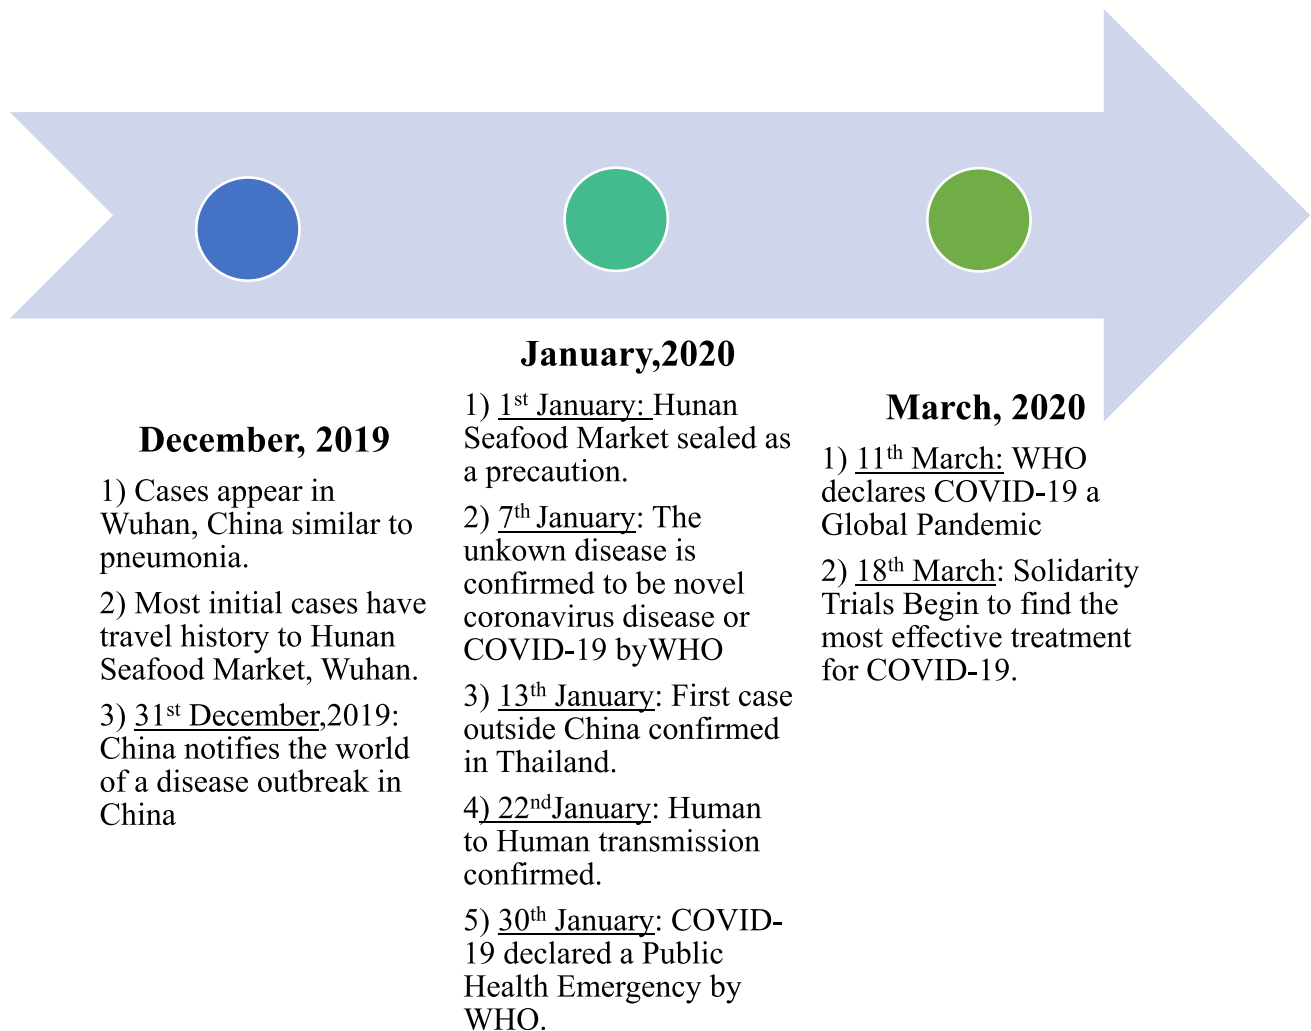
December, 2019

1) Cases appear in Wuhan, China similar to pneumonia.

2) Most initial cases have travel history to Hunan Seafood Market, Wuhan.

3) 31$^{st}$ December,2019: China notifies the world of a disease outbreak in China

January,2020

1) 1$^{st}$ January: Hunan Seafood Market sealed as a precaution.

2) 7$^{th}$ January: The unkown disease is confirmed to be novel coronavirus disease or COVID-19 byWHO

3) 13$^{th}$ January: First case outside China confirmed in Thailand.

4) 22$^{nd}$January: Human to Human transmission confirmed.

5) 30$^{th}$ January: COVID-19 declared a Public Health Emergency by WHO.

March, 2020

1) 11$^{th}$ March: WHO declares COVID-19 a Global Pandemic

2) 18$^{th}$ March: Solidarity Trials Begin to find the most effective treatment for COVID-19.